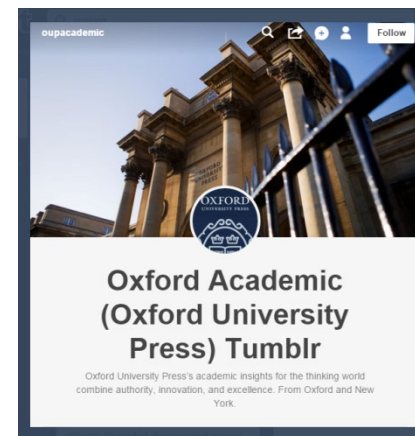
oupacademic

Follow

OXFORD
UNIVERSITY PRESS

Oxford Academic (Oxford University Press) Tumblr

Oxford University Press's academic insights for the thinking world combine authority, innovation, and excellence. From Oxford and New York.